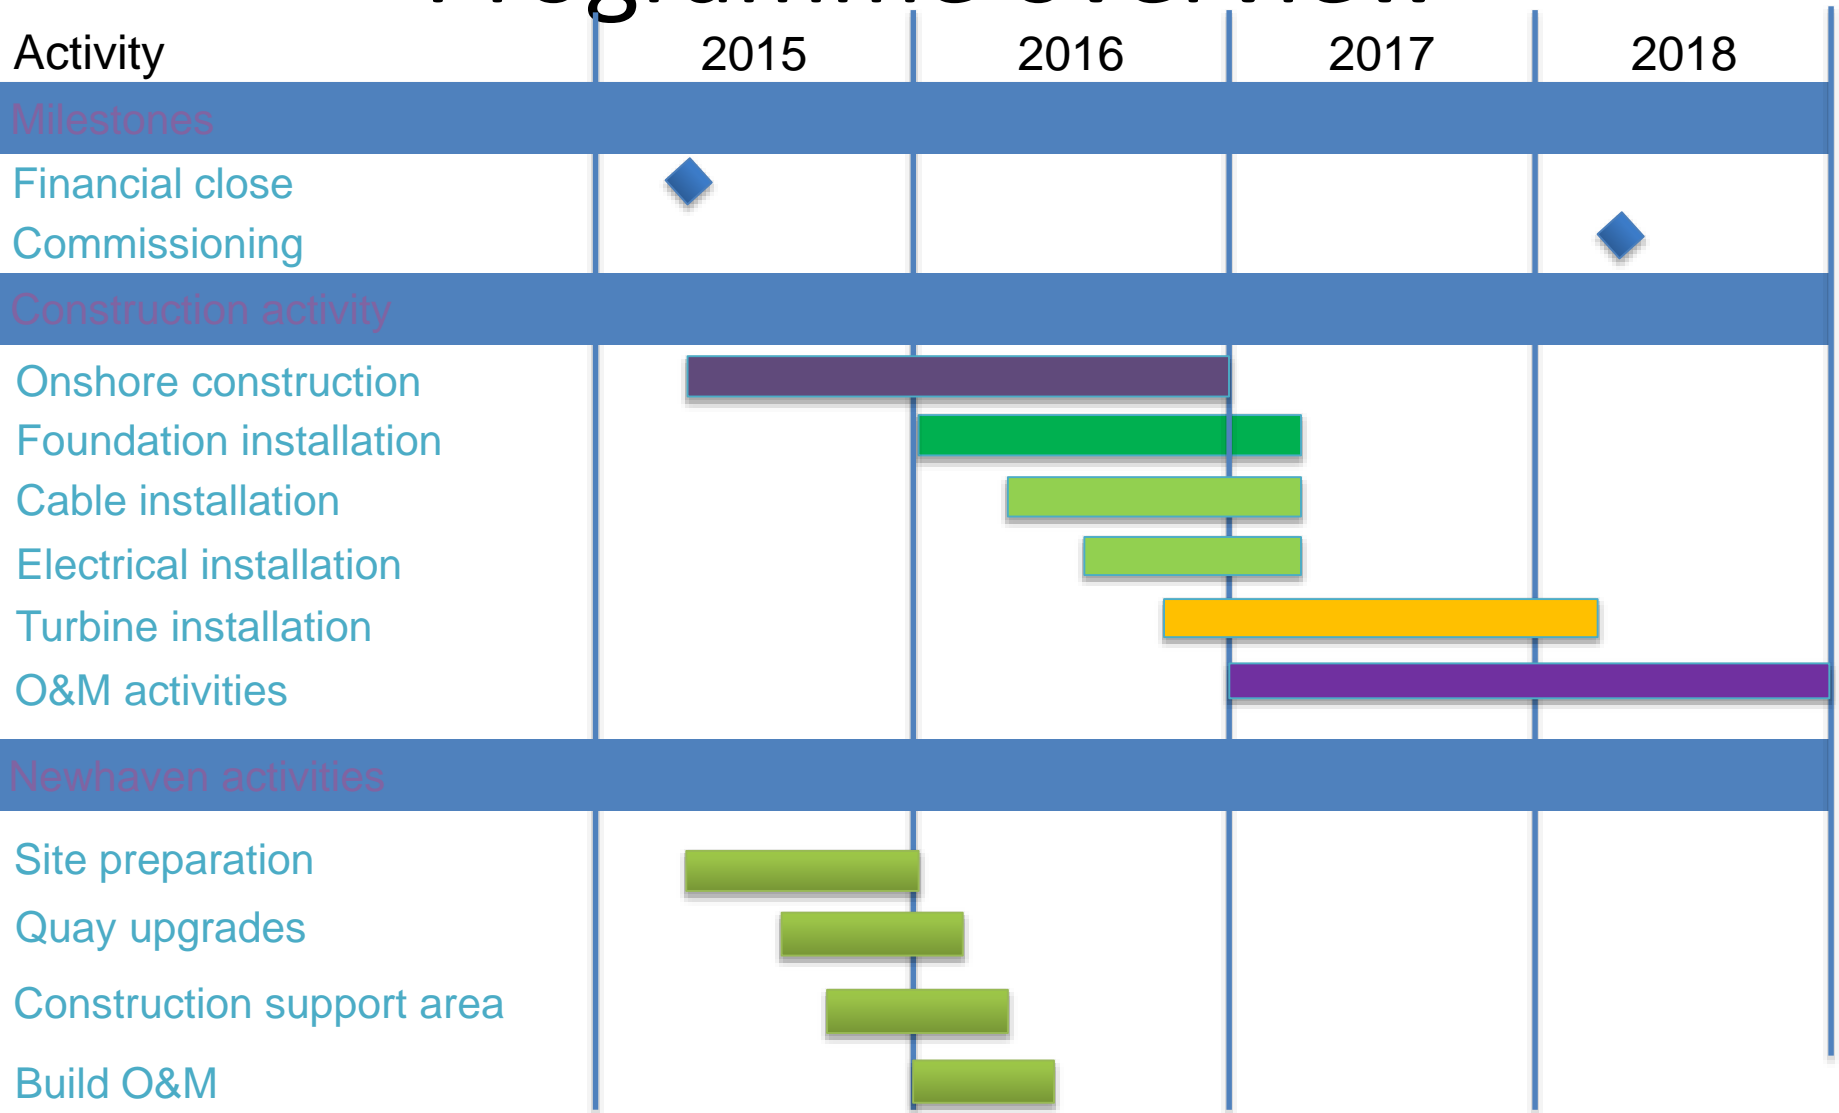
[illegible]

| Activity | 2015 | 2016 | 2017 | 2018 |
|---|---|---|---|---|
| Milestones | | | | |
| Financial close | | | | |
| Commissioning | | | | |
| Construction activity | | | | |
| Onshore construction | | | | |
| Foundation installation | | | | |
| Cable installation | | | | |
| Electrical installation | | | | |
| Turbine installation | | | | |
| O&M activities | | | | |
| Newhaven activities | | | | |
| Site preparation | | | | |
| Quay upgrades | | | | |
| Construction support area | | | | |
| Build O&M | | | | |